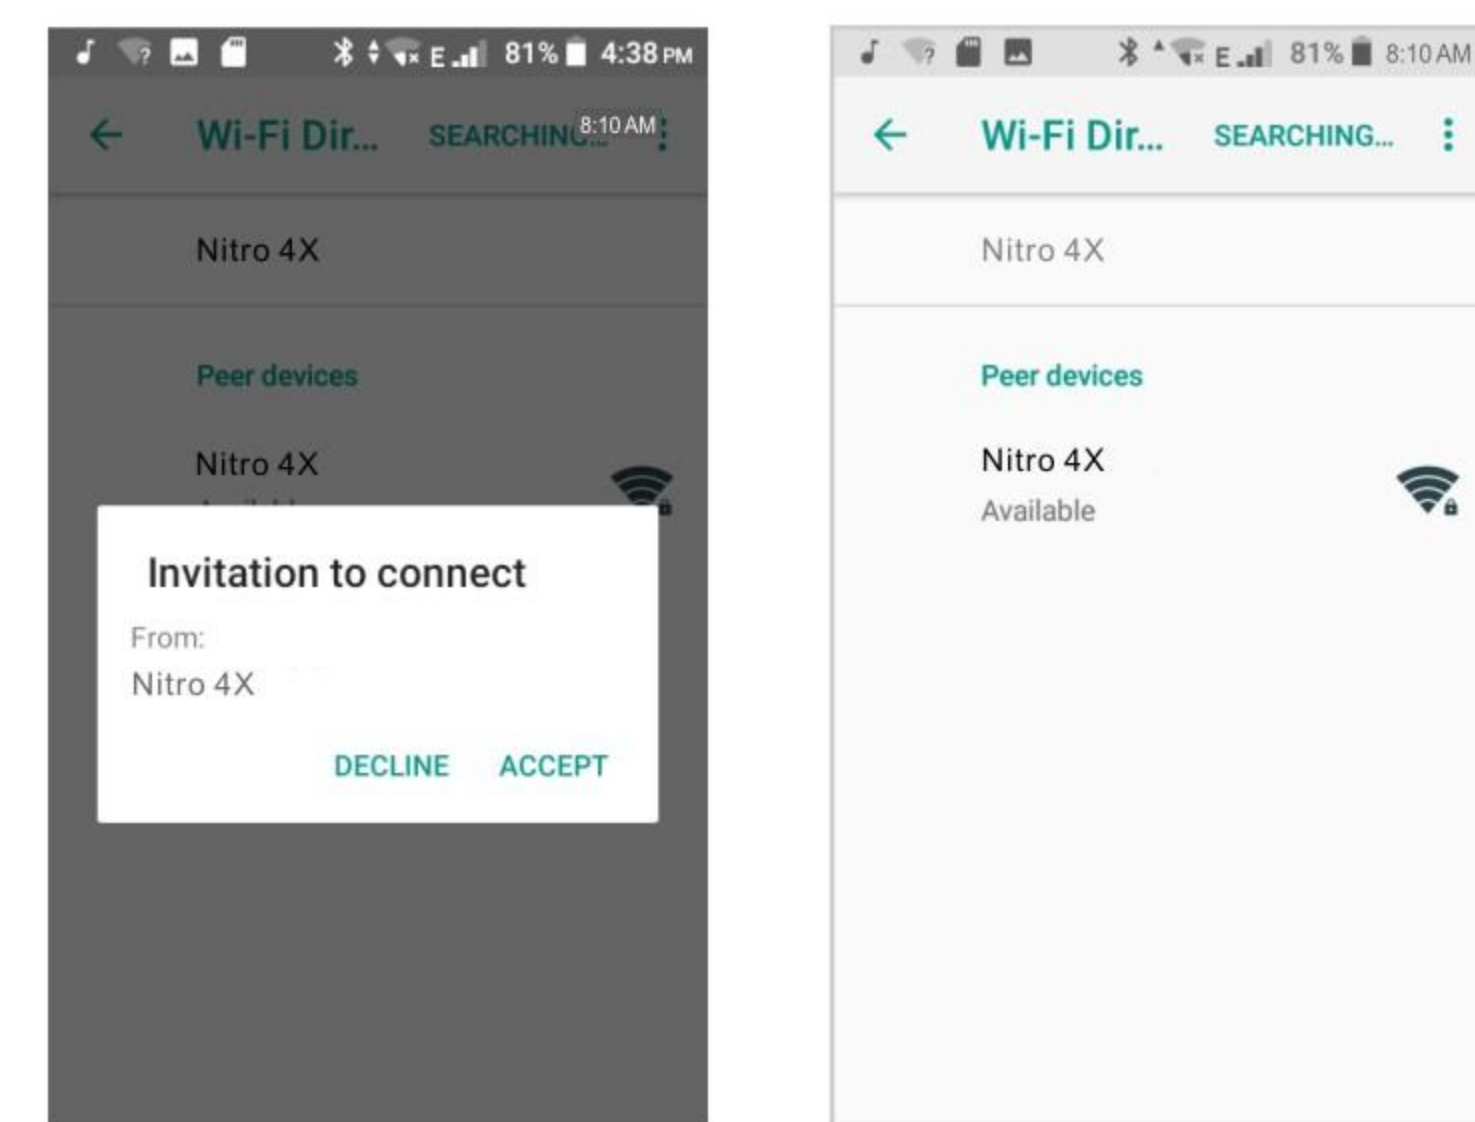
E 81% 4:38 PM

Wi-Fi Dir... SEARCHING... 8:10 AM

Nitro 4X

Peer devices

Nitro 4X

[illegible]

Invitation to connect

From:

Nitro 4X

DECLINE ACCEPT

E 81% 8:10 AM

Wi-Fi Dir... SEARCHING...

Nitro 4X

Peer devices

Nitro 4X

Available